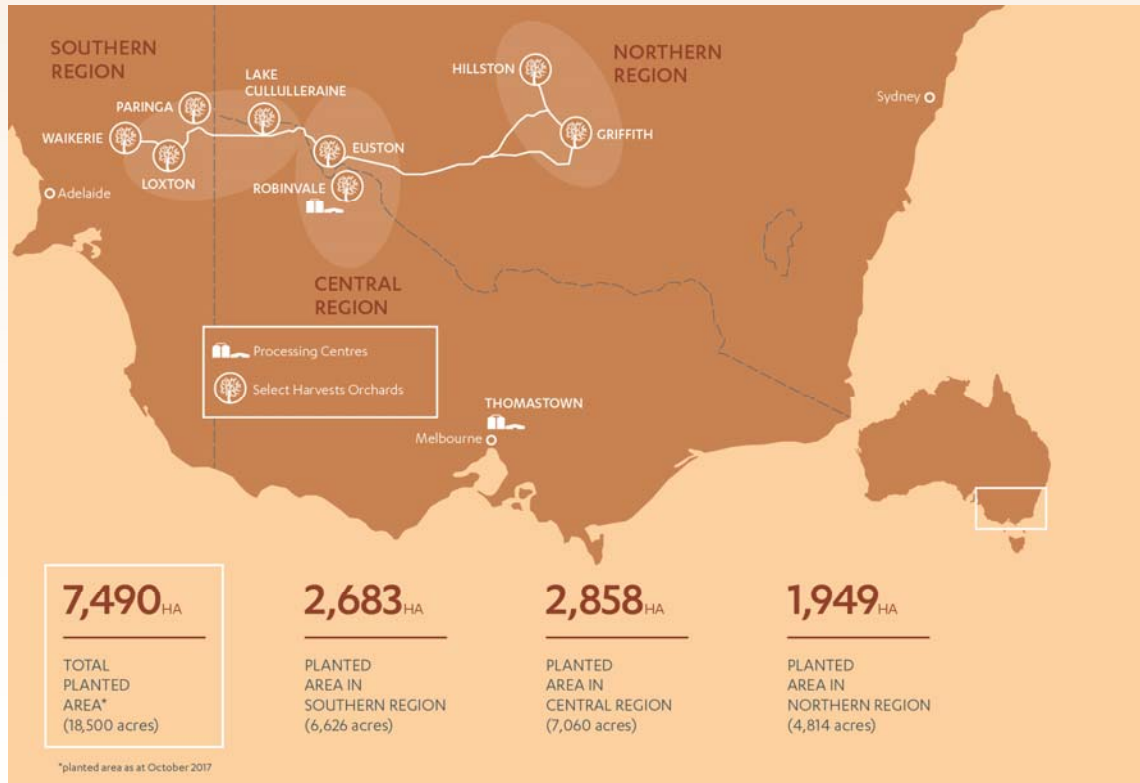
SOUTHERN REGION

LAKE CULLULLERAINE

NORTHERN REGION

HILLSTON

PARINGA

WAIKERIE

LOXTON

EUSTON

GRIFFITH

Sydney

Adelaide

ROBINVALE

CENTRAL REGION

Processing Centres

Select Harvests Orchards

THOMASTOWN

Melbourne

7,490HA

TOTAL PLANTED AREA* (18,500 acres)

2,683HA

PLANTED AREA IN SOUTHERN REGION (6,626 acres)

2,858HA

PLANTED AREA IN CENTRAL REGION (7,060 acres)

1,949HA

PLANTED AREA IN NORTHERN REGION (4,814 acres)

*planted area as at October 2017